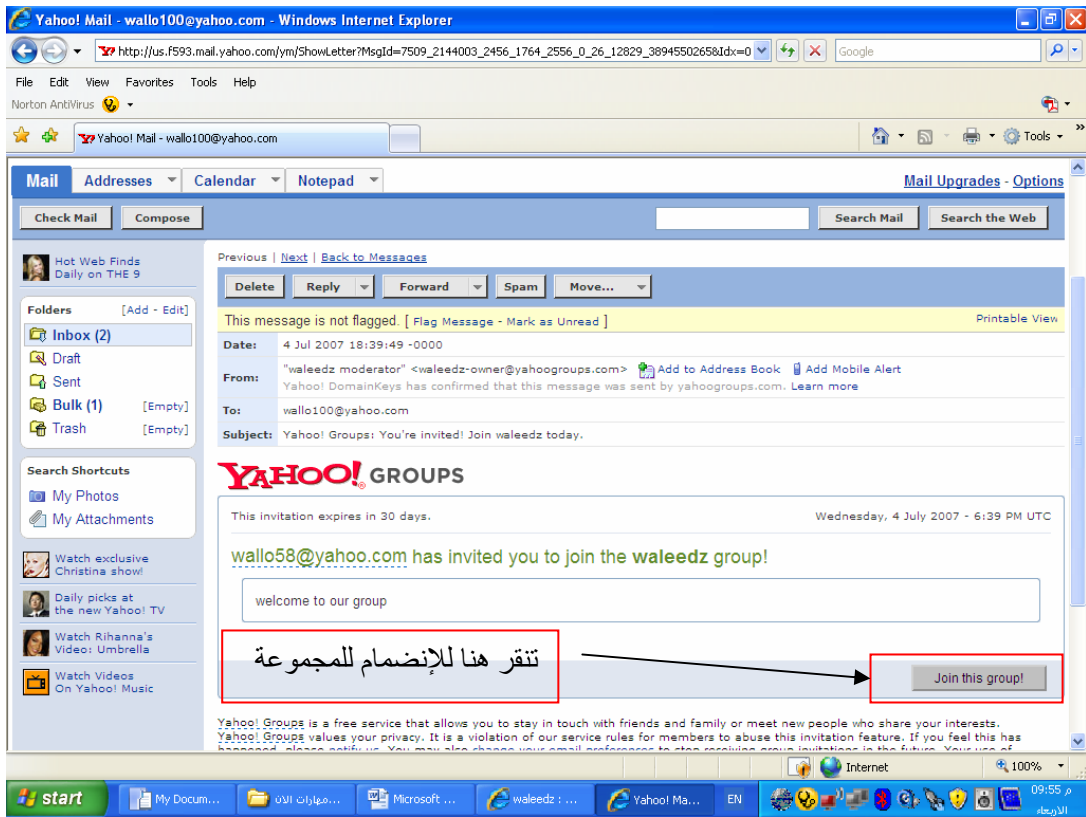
Yahoo! Mail - wallo100@yahoo.com - Windows Internet Explorer

http://us.f593.mail.yahoo.com/ym/ShowLetter?MsgId=7509_2144003_2456_1764_2556_0_26_12829_3894550265&Idx=0

Google

File Edit View Favorites Tools Help

Norton AntiVirus

Yahoo! Mail - wallo100@yahoo.com

Tools

Mail | Addresses | Calendar | Notepad

Mail Upgrades - Options

Check Mail | Compose

Search Mail | Search the Web

Hot Web Finds Daily on THE 9

Folders [Add - Edit]

Inbox (2)
Draft
Sent
Bulk (1) [Empty]
Trash [Empty]

Search Shortcuts
My Photos
My Attachments

Watch exclusive Christina show!

Daily picks at the new Yahoo! TV

Watch Rihanna's Video: Umbrella

Watch Videos On Yahoo! Music

Previous | Next | Back to Messages

Delete | Reply | Forward | Spam | Move...

This message is not flagged. [ Flag Message - Mark as Unread ]

Printable View

| | |
|---|---|
| Date: | 4 Jul 2007 18:39:49 -0000 |
| From: | "waleedz moderator" <waleedz-owner@yahoogroups.com> Add to Address Book Add Mobile Alert<br>Yahoo! DomainKeys has confirmed that this message was sent by yahoogroups.com. Learn more |
| To: | wallo100@yahoo.com |
| Subject: | Yahoo! Groups: You're invited! Join waleedz today. |

YAHOO! GROUPS

This invitation expires in 30 days.

Wednesday, 4 July 2007 - 6:39 PM UTC

wallo58@yahoo.com has invited you to join the waleedz group!

welcome to our group

تنقر هنا للإنضمام للمجموعة

Join this group!

Yahoo! Groups is a free service that allows you to stay in touch with friends and family or meet new people who share your interests.
Yahoo! Groups values your privacy. It is a violation of our service rules for members to abuse this invitation feature. If you feel this has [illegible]

Internet 100%

start | My Docum... | مهارات الا... | Microsoft ... | waleedz : ... | Yahoo! Ma... | EN

09:55 م
الأربعاء